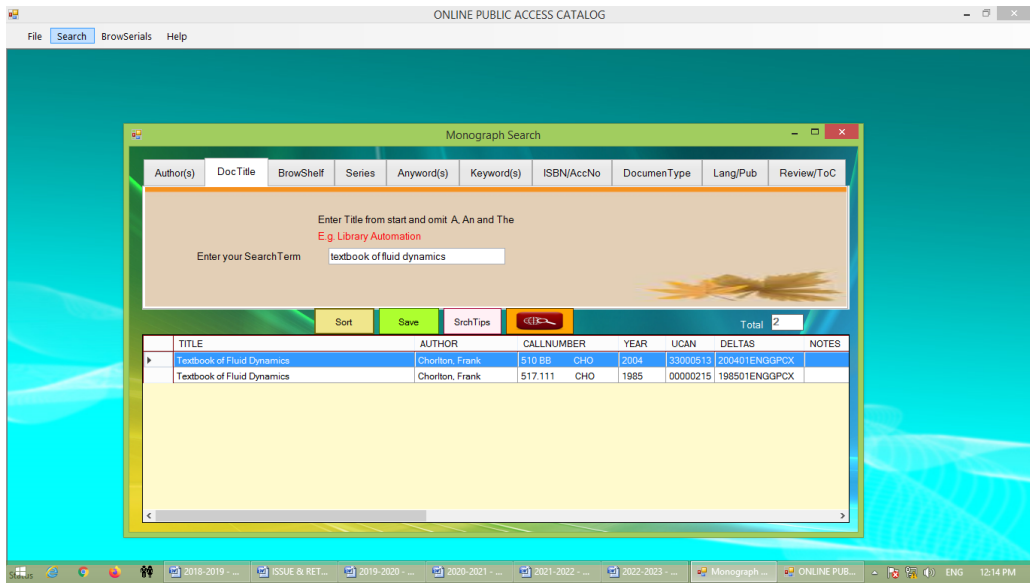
ONLINE PUBLIC ACCESS CATALOG

File Search BrowSerials Help

Monograph Search

Author(s) DocTitle BrowShelf Series Anyword(s) Keyword(s) ISBN/AccNo DocumenType Lang/Pub Review/ToC

Enter Title from start and omit A, An and The
E.g. Library Automation

Enter your SearchTerm textbook of fluid dynamics

Sort Save SrchTips Total 2

| | TITLE | AUTHOR | CALLNUMBER | YEAR | UCAN | DELTAS | NOTES |
|---|---|---|---|---|---|---|---|
| ▸ | Textbook of Fluid Dynamics | Chorlton, Frank | 510 BB CHO | 2004 | 33000513 | 200401ENGGPCX | |
| | Textbook of Fluid Dynamics | Chorlton, Frank | 517.111 CHO | 1985 | 00000215 | 198501ENGGPCX | |

Status 2018-2019 - ... ISSUE & RET... 2019-2020 - ... 2020-2021 - ... 2021-2022 - ... 2022-2023 - ... Monograph ... ONLINE PUB... ENG 12:14 PM